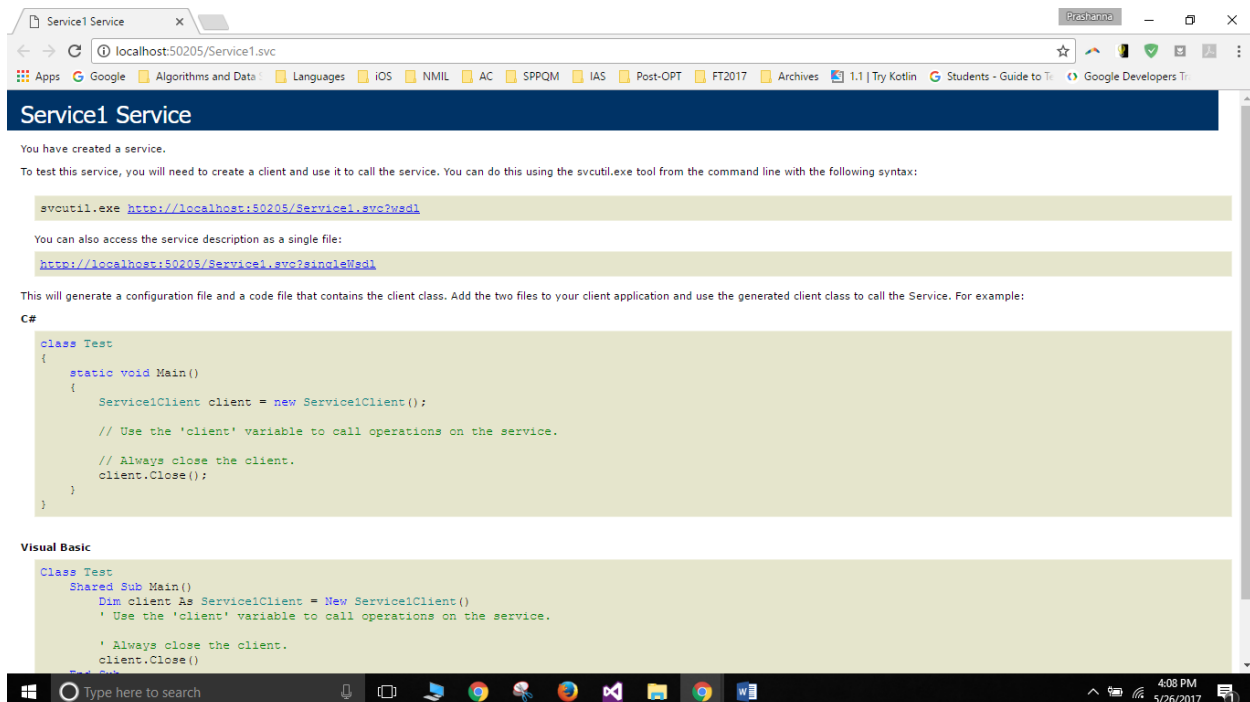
Service1 Service ×

Prasharina

localhost:50205/Service1.svc

Apps Google Algorithms and Data Languages iOS NMIL AC SPPQM IAS Post-OPT FT2017 Archives 1.1 | Try Kotlin Students - Guide to Te Google Developers Tr

Service1 Service

You have created a service.

To test this service, you will need to create a client and use it to call the service. You can do this using the svcutil.exe tool from the command line with the following syntax:

svcutil.exe http://localhost:50205/Service1.svc?wsdl

You can also access the service description as a single file:

http://localhost:50205/Service1.svc?singleWsdl

This will generate a configuration file and a code file that contains the client class. Add the two files to your client application and use the generated client class to call the Service. For example:

C#

class Test
{
    static void Main()
    {
        Service1Client client = new Service1Client();

        // Use the 'client' variable to call operations on the service.

        // Always close the client.
        client.Close();
    }
}

Visual Basic

Class Test
    Shared Sub Main()
        Dim client As Service1Client = New Service1Client()
        ' Use the 'client' variable to call operations on the service.

        ' Always close the client.
        client.Close()
    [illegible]

Type here to search

4:08 PM
5/26/2017